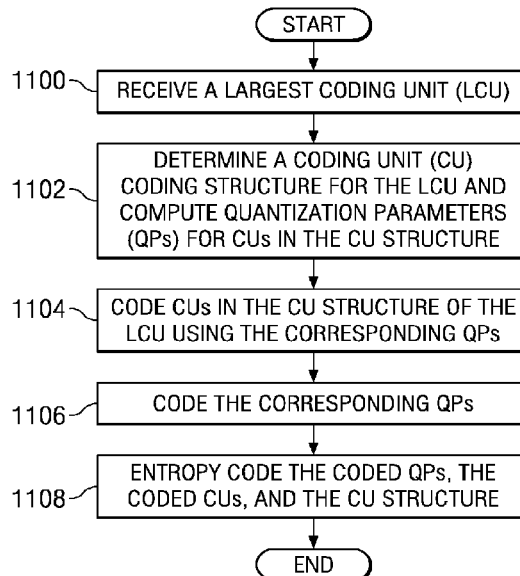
START

1100 RECEIVE A LARGEST CODING UNIT (LCU)

1102 DETERMINE A CODING UNIT (CU) CODING STRUCTURE FOR THE LCU AND COMPUTE QUANTIZATION PARAMETERS (QPs) FOR CUs IN THE CU STRUCTURE

1104 CODE CUs IN THE CU STRUCTURE OF THE LCU USING THE CORRESPONDING QPs

1106 CODE THE CORRESPONDING QPs

1108 ENTROPY CODE THE CODED QPs, THE CODED CUs, AND THE CU STRUCTURE

END